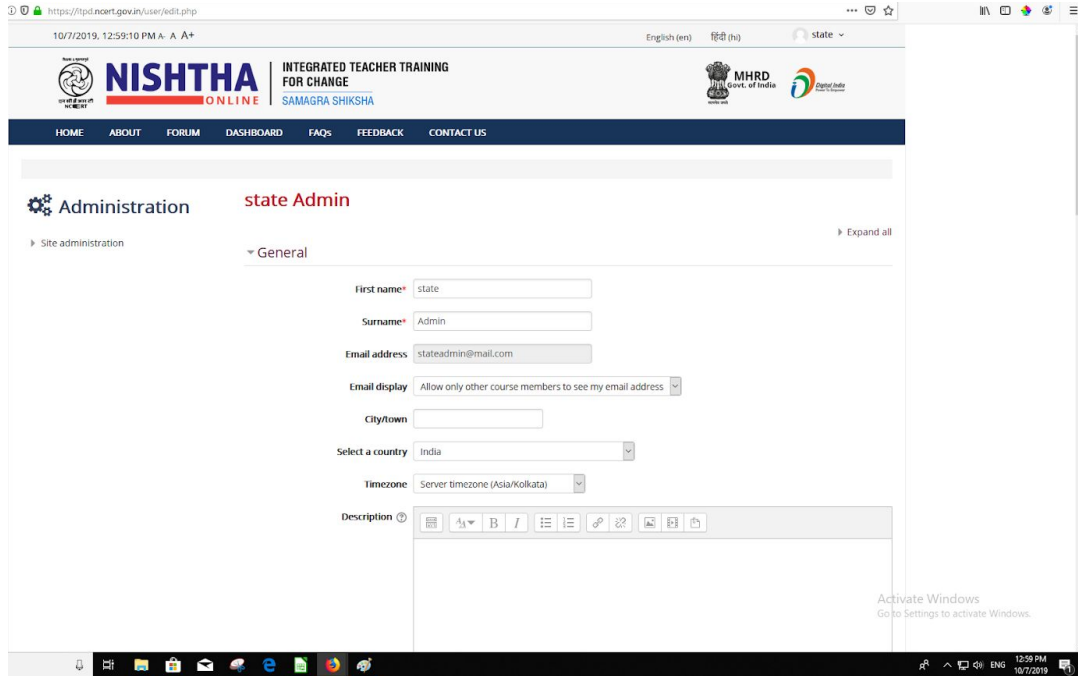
https://itpd.ncert.gov.in/user/edit.php

10/7/2019, 12:59:10 PM A- A A+

English (en) हिंदी (hi) state

NISHTHA ONLINE

INTEGRATED TEACHER TRAINING FOR CHANGE
SAMAGRA SHIKSHA

MHRD Govt. of India

Digital India

HOME ABOUT FORUM DASHBOARD FAQs FEEDBACK CONTACT US

Administration

Site administration

state Admin

Expand all

General

First name* state

Surname* Admin

Email address stateadmin@mail.com

Email display Allow only other course members to see my email address

City/town

Select a country India

Timezone Server timezone (Asia/Kolkata)

Description

Activate Windows
Go to Settings to activate Windows.

ENG 12:59 PM 10/7/2019